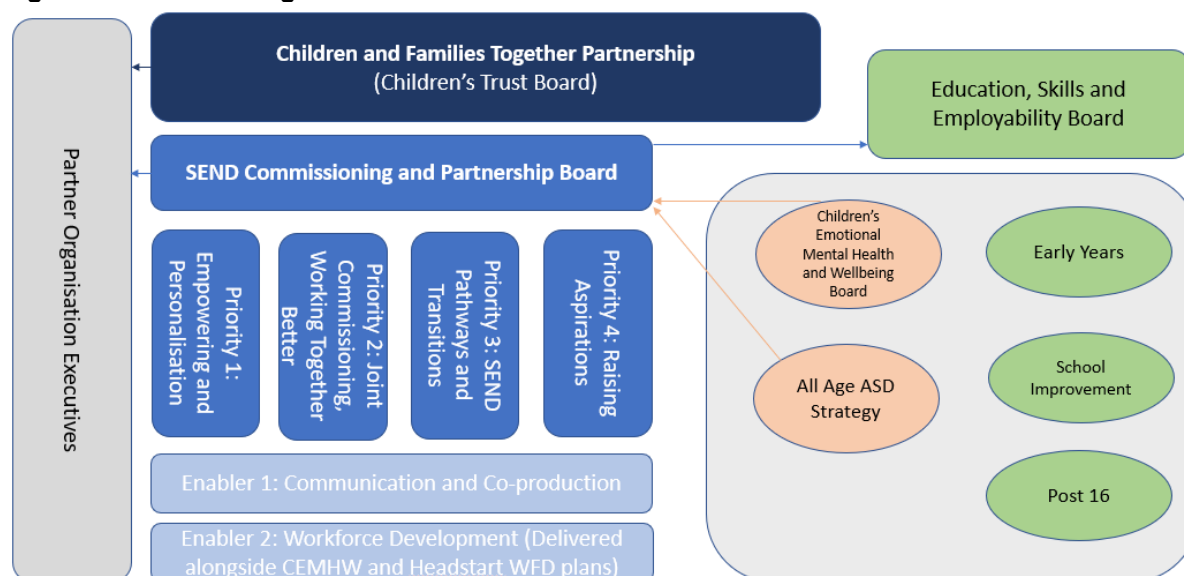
Partner Organisation Executives

Children and Families Together Partnership
(Children's Trust Board)

Education, Skills and Employability Board

SEND Commissioning and Partnership Board

Priority 1: Empowering and Personalisation

Priority 2: Joint Commissioning, Working Together Better

Priority 3: SEND Pathways and Transitions

Priority 4: Raising Aspirations

Children's Emotional Mental Health and Wellbeing Board

Early Years

All Age ASD Strategy

School Improvement

Post 16

Enabler 1: Communication and Co-production

Enabler 2: Workforce Development (Delivered alongside CEMHW and Headstart WFD plans)